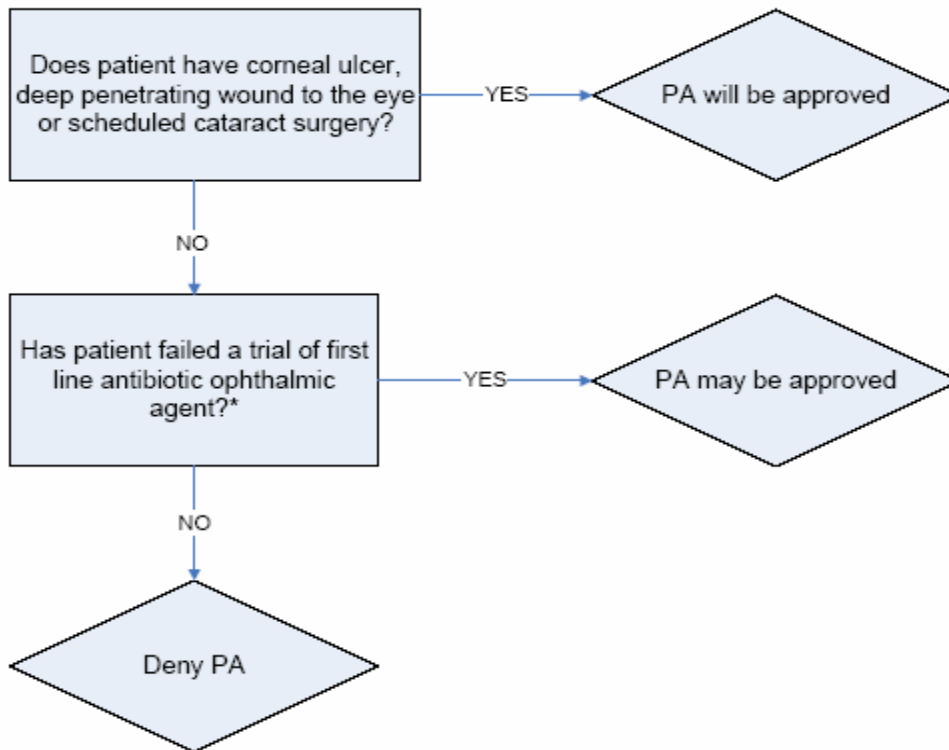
Does patient have corneal ulcer, deep penetrating wound to the eye or scheduled cataract surgery?

YES

PA will be approved

NO

Has patient failed a trial of first line antibiotic ophthalmic agent?*

YES

PA may be approved

NO

Deny PA